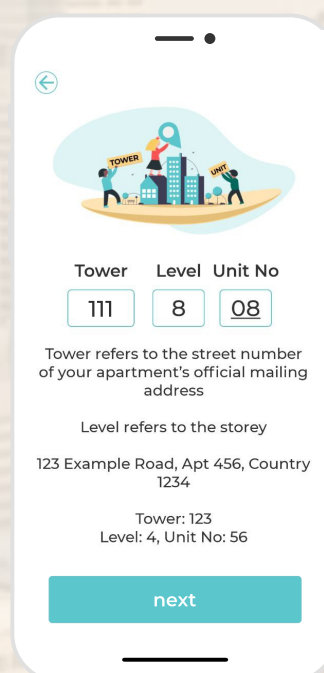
TOWER
UNIT

Tower Level Unit No

111 8 08

Tower refers to the street number of your apartment's official mailing address

Level refers to the storey

123 Example Road, Apt 456, Country 1234

Tower: 123
Level: 4, Unit No: 56

next